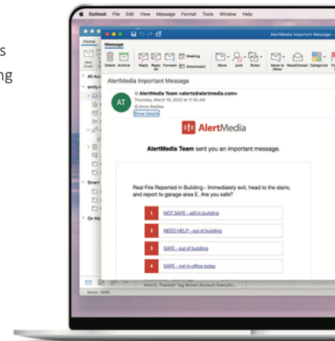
s
ng

Outlook File Edit View Message Format Tools Window Help

Message

Delete Archive Reply Reply All Forward Attachment Meeting Move Junk Rules Read/Unread Categorize

AlertMedia Important Message

AT

AlertMedia Team <alerts@alertmedia.com>
Thursday, March 19, 2020 at 11:30 AM

Show Details

AlertMedia

AlertMedia Team sent you an important message.

Real Fire Reported in Building - Immediately exit, head to the stairs, and report to garage area E. Are you safe?

1 NOT SAFE - still in building

2 NEED HELP - out of building

3 SAFE - out of building

4 SAFE - not in office today

All

Smart

On My

Items: 3606